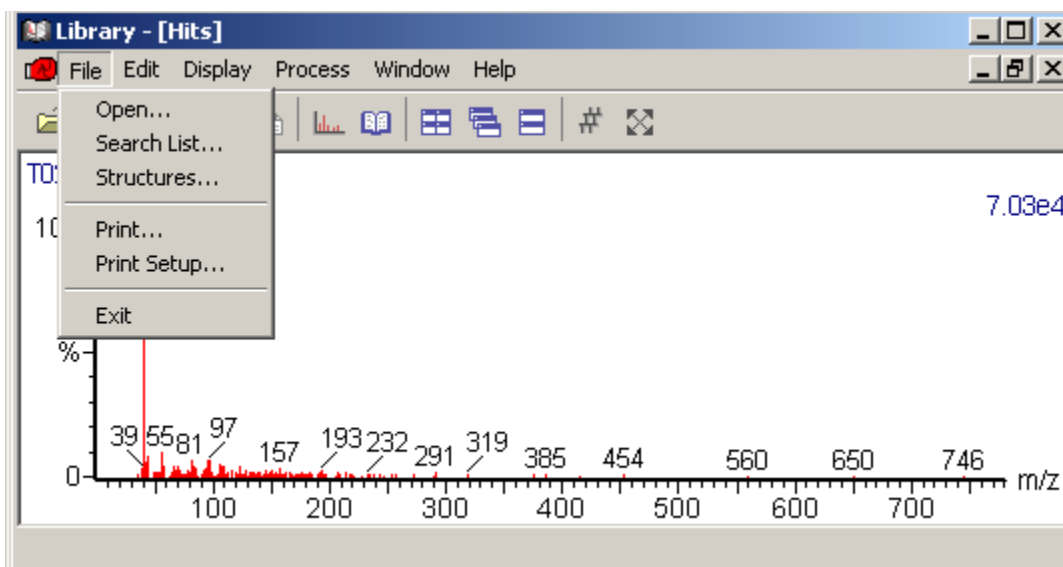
Library - [Hits]

File Edit Display Process Window Help

Open...
Search List...
Structures...
Print...
Print Setup...
Exit

T0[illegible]

7.03e4

10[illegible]

%

39 55 81 97 157 193 232 291 319 385 454 560 650 746

0

100 200 300 400 500 600 700

m/z